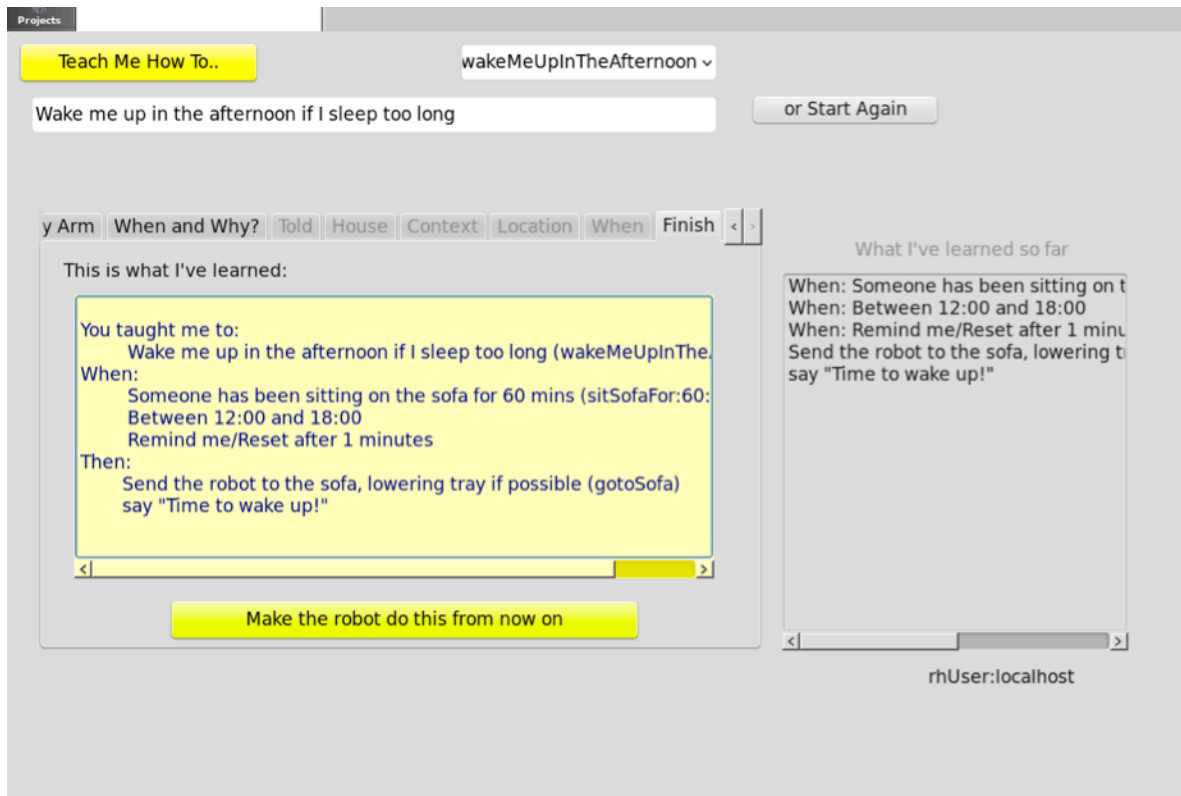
Projects

Teach Me How To..

wakeMeUpInTheAfternoon

Wake me up in the afternoon if I sleep too long

or Start Again

y Arm | When and Why? | Told | House | Context | Location | When | Finish

This is what I've learned:

You taught me to:
Wake me up in the afternoon if I sleep too long (wakeMeUpInThe.
When:
Someone has been sitting on the sofa for 60 mins (sitSofaFor:60:
Between 12:00 and 18:00
Remind me/Reset after 1 minutes
Then:
Send the robot to the sofa, lowering tray if possible (gotoSofa)
say "Time to wake up!"

Make the robot do this from now on

What I've learned so far

When: Someone has been sitting on t
When: Between 12:00 and 18:00
When: Remind me/Reset after 1 minu
Send the robot to the sofa, lowering t
say "Time to wake up!"

rhUser:localhost